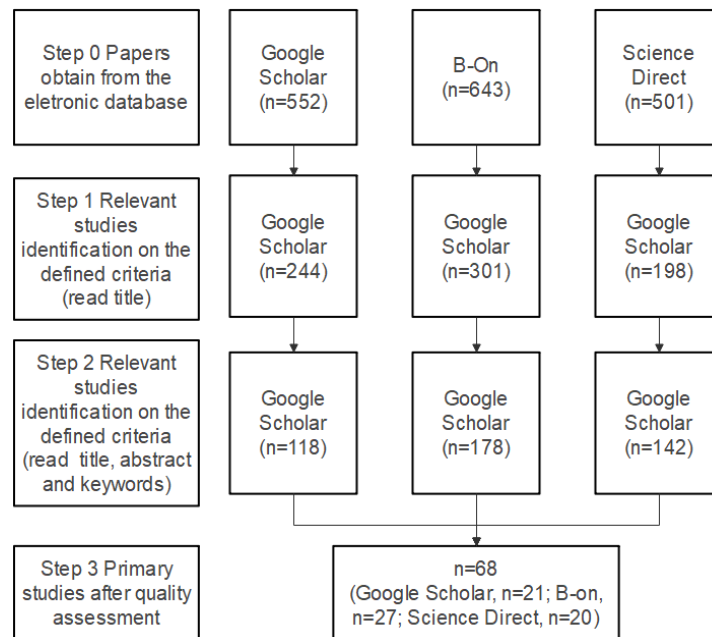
Step 0 Papers obtain from the eletronic database

Google Scholar (n=552)

B-On (n=643)

Science Direct (n=501)

Step 1 Relevant studies identification on the defined criteria (read title)

Google Scholar (n=244)

Google Scholar (n=301)

Google Scholar (n=198)

Step 2 Relevant studies identification on the defined criteria (read title, abstract and keywords)

Google Scholar (n=118)

Google Scholar (n=178)

Google Scholar (n=142)

Step 3 Primary studies after quality assessment

n=68 (Google Scholar, n=21; B-on, n=27; Science Direct, n=20)